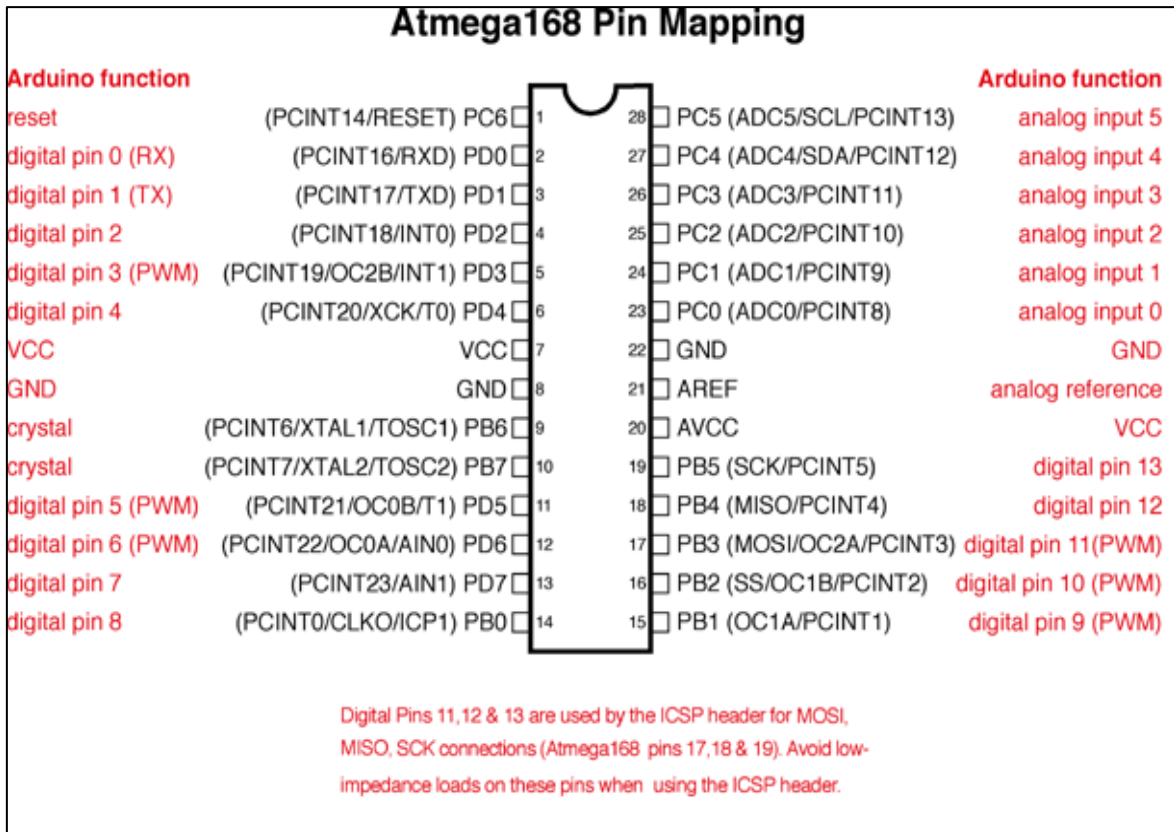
Atmega168 Pin Mapping

Arduino function
reset (PCINT14/RESET) PC6 1
digital pin 0 (RX) (PCINT16/RXD) PD0 2
digital pin 1 (TX) (PCINT17/TXD) PD1 3
digital pin 2 (PCINT18/INT0) PD2 4
digital pin 3 (PWM) (PCINT19/OC2B/INT1) PD3 5
digital pin 4 (PCINT20/XCK/T0) PD4 6
VCC VCC 7
GND GND 8
crystal (PCINT6/XTAL1/TOSC1) PB6 9
crystal (PCINT7/XTAL2/TOSC2) PB7 10
digital pin 5 (PWM) (PCINT21/OC0B/T1) PD5 11
digital pin 6 (PWM) (PCINT22/OC0A/AIN0) PD6 12
digital pin 7 (PCINT23/AIN1) PD7 13
digital pin 8 (PCINT0/CLKO/ICP1) PB0 14

Arduino function
28 PC5 (ADC5/SCL/PCINT13) analog input 5
27 PC4 (ADC4/SDA/PCINT12) analog input 4
26 PC3 (ADC3/PCINT11) analog input 3
25 PC2 (ADC2/PCINT10) analog input 2
24 PC1 (ADC1/PCINT9) analog input 1
23 PC0 (ADC0/PCINT8) analog input 0
22 GND GND
21 AREF analog reference
20 AVCC VCC
19 PB5 (SCK/PCINT5) digital pin 13
18 PB4 (MISO/PCINT4) digital pin 12
17 PB3 (MOSI/OC2A/PCINT3) digital pin 11(PWM)
16 PB2 (SS/OC1B/PCINT2) digital pin 10 (PWM)
15 PB1 (OC1A/PCINT1) digital pin 9 (PWM)

Digital Pins 11,12 & 13 are used by the ICSP header for MOSI, MISO, SCK connections (Atmega168 pins 17,18 & 19). Avoid low-impedance loads on these pins when using the ICSP header.